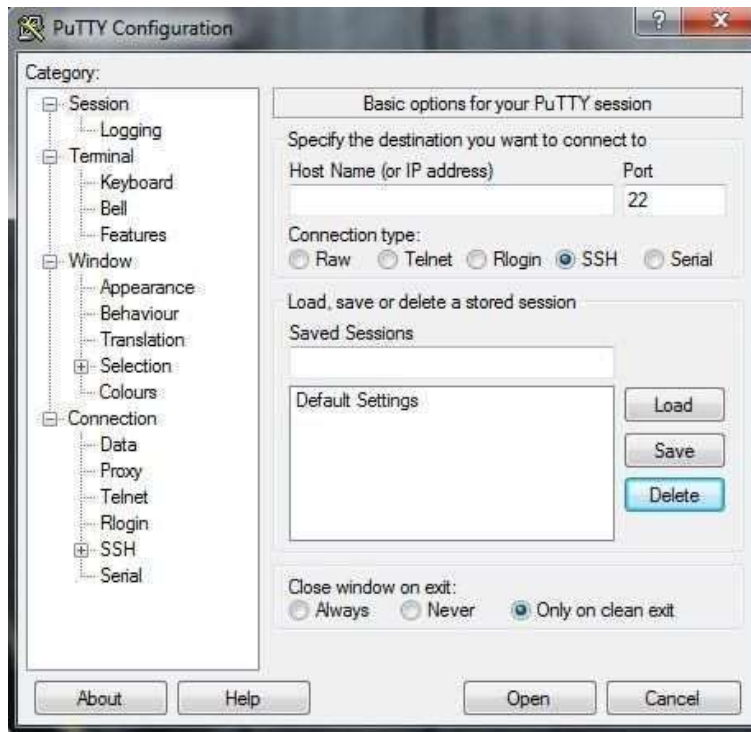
PuTTY Configuration

?

X

Category:

Session
Logging
Terminal
Keyboard
Bell
Features
Window
Appearance
Behaviour
Translation
Selection
Colours
Connection
Data
Proxy
Telnet
Rlogin
SSH
Serial

Basic options for your PuTTY session

Specify the destination you want to connect to

Host Name (or IP address)

Port

22

Connection type:

Raw Telnet Rlogin SSH Serial

Load, save or delete a stored session

Saved Sessions

Default Settings

Load

Save

Delete

Close window on exit:

Always Never Only on clean exit

About

Help

Open

Cancel